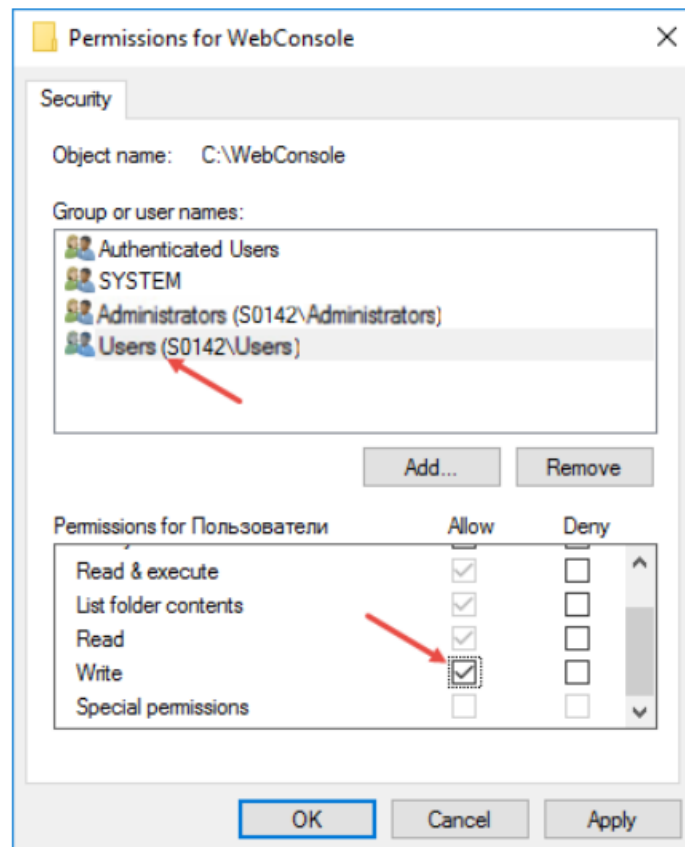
Permissions for WebConsole

Security

Object name: C:\WebConsole

Group or user names:

Authenticated Users
SYSTEM
Administrators (S0142\Administrators)
Users (S0142\Users)

Add...
Remove

| Permissions for Пользователи | Allow | Deny |
|---|---|---|
| Read & execute | ☑ | ☐ |
| List folder contents | ☑ | ☐ |
| Read | ☑ | ☐ |
| Write | ☑ | ☐ |
| Special permissions | ☐ | ☐ |

OK
Cancel
Apply